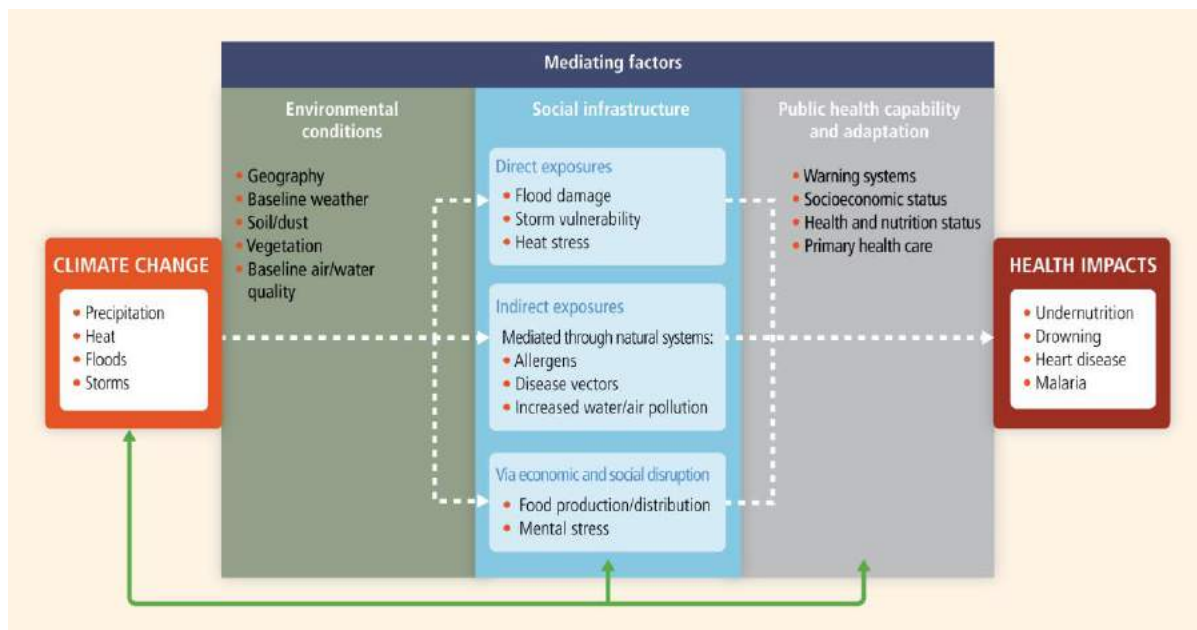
Mediating factors

CLIMATE CHANGE

- Precipitation
- Heat
- Floods
- Storms

Environmental conditions

- Geography
- Baseline weather
- Soil/dust
- Vegetation
- Baseline air/water quality

Social infrastructure

Direct exposures

- Flood damage
- Storm vulnerability
- Heat stress

Indirect exposures

Mediated through natural systems:

- Allergens
- Disease vectors
- Increased water/air pollution

Via economic and social disruption

- Food production/distribution
- Mental stress

Public health capability and adaptation

- Warning systems
- Socioeconomic status
- Health and nutrition status
- Primary health care

HEALTH IMPACTS

- Undernutrition
- Drowning
- Heart disease
- Malaria